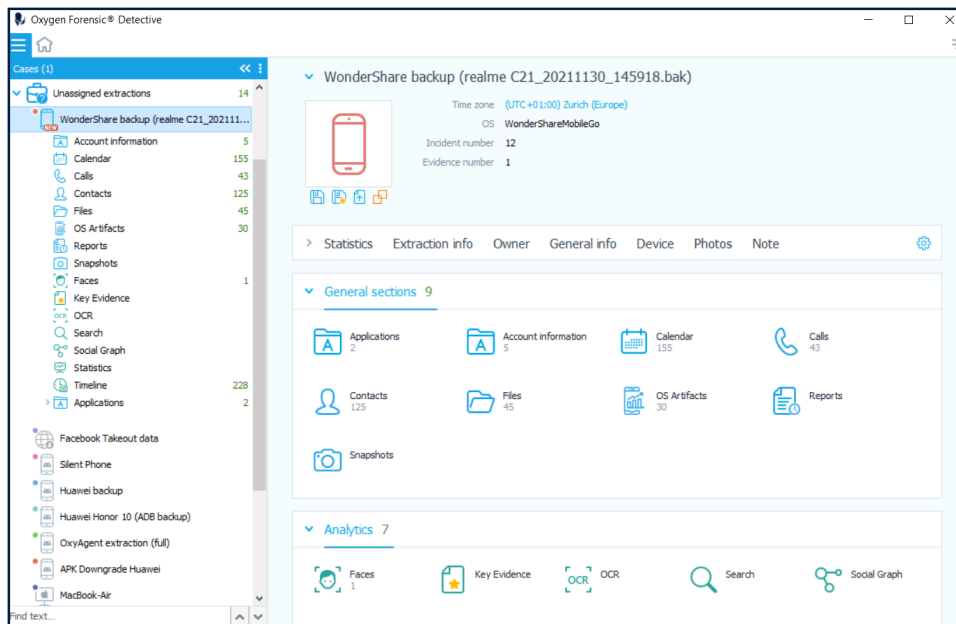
Oxygen Forensic® Detective

Cases (1)

Unassigned extractions 14
WonderShare backup (realme C21_202111...
NEW
Account information 5
Calendar 155
Calls 43
Contacts 125
Files 45
OS Artifacts 30
Reports
Snapshots
Faces 1
Key Evidence
OCR
Search
Social Graph
Statistics
Timeline 228
Applications 2
Facebook Takeout data
Silent Phone
Huawei backup
Huawei Honor 10 (ADB backup)
OxyAgent extraction (full)
APK Downgrade Huawei
MacBook-Air
Find text...

WonderShare backup (realme C21_20211130_145918.bak)

Time zone (UTC+01:00) Zurich (Europe)
OS WonderShareMobileGo
Incident number 12
Evidence number 1

Statistics Extraction info Owner General info Device Photos Note

General sections 9

Applications 2
Account information 5
Calendar 155
Calls 43
Contacts 125
Files 45
OS Artifacts 30
Reports
Snapshots

Analytics 7

Faces 1
Key Evidence
OCR
OCR
Search
Social Graph